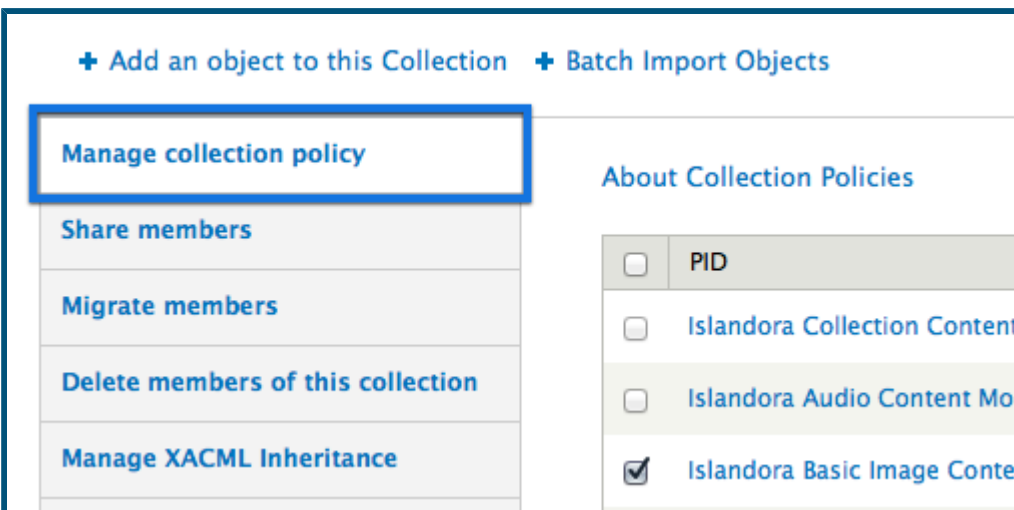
+ Add an object to this Collection + Batch Import Objects

Manage collection policy

Share members

Migrate members

Delete members of this collection

Manage XACML Inheritance

About Collection Policies

| | PID |
|---|---|
| ☐ | Islandora Collection Content |
| ☐ | Islandora Audio Content Mo |
| ☑ | Islandora Basic Image Conte |